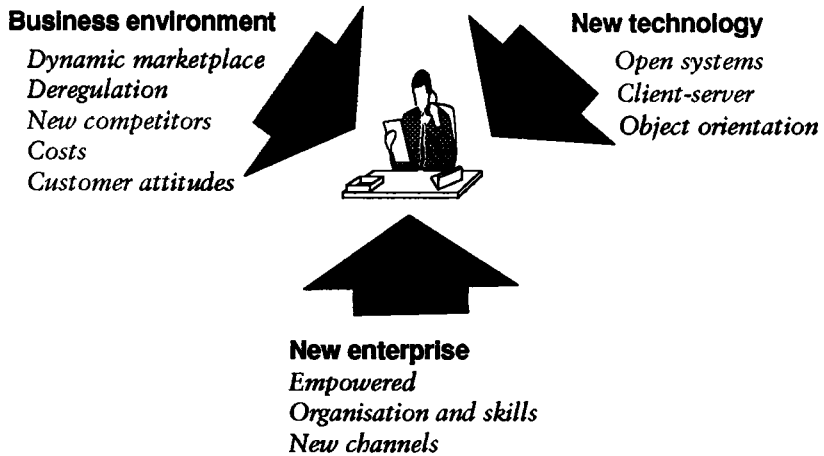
Business environment
Dynamic marketplace
Deregulation
New competitors
Costs
Customer attitudes

New technology
Open systems
Client-server
Object orientation

New enterprise
Empowered
Organisation and skills
New channels